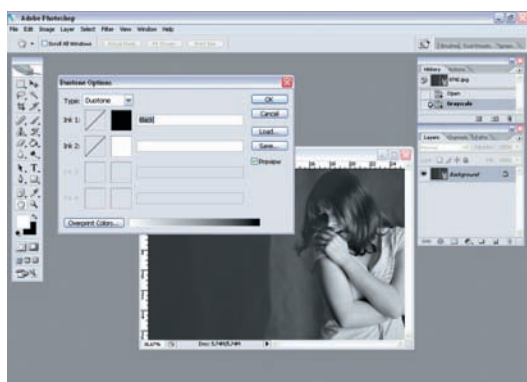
Adobe Photoshop
File Edit Image Layer Select Filter View Window Help
Scroll All Windows Actual Pixels Fit Screen Print Size
Brushes Tool Presets Layer Comps
History Actions
Open
Grayscale
Duotone Options
Type: Duotone
Ink 1: Black
Ink 2:
Ink 3:
Ink 4:
Overprint Colors...
OK
Cancel
Load...
Save...
Preview
Layers Channels Paths
Background
Doc: 5,74M/5,74M